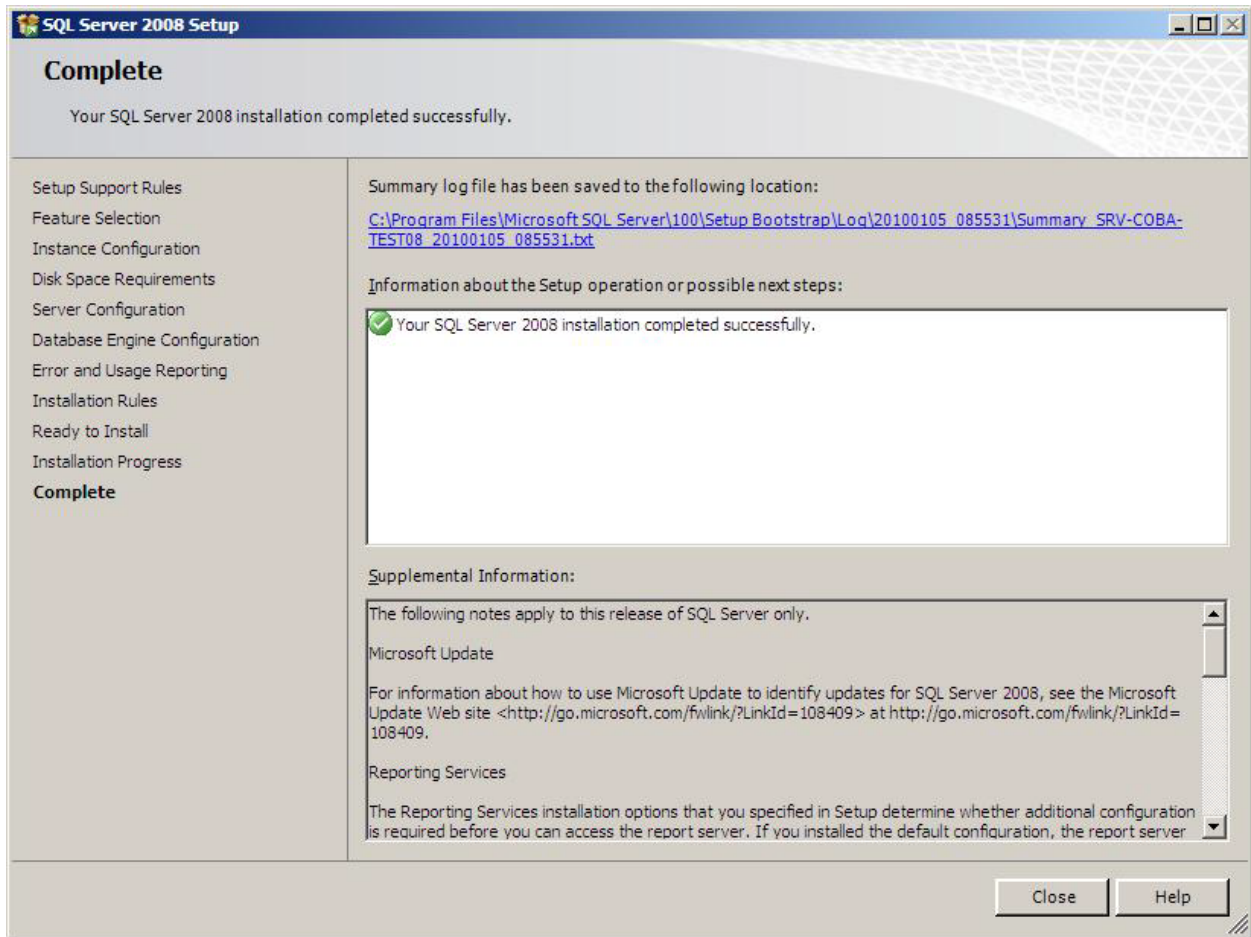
SQL Server 2008 Setup

Complete

Your SQL Server 2008 installation completed successfully.

Setup Support Rules
Feature Selection
Instance Configuration
Disk Space Requirements
Server Configuration
Database Engine Configuration
Error and Usage Reporting
Installation Rules
Ready to Install
Installation Progress
Complete

Summary log file has been saved to the following location:

C:\Program Files\Microsoft SQL Server\100\Setup Bootstrap\Log\20100105_085531\Summary_SRV-COBA-TEST08_20100105_085531.txt

Information about the Setup operation or possible next steps:

Your SQL Server 2008 installation completed successfully.

Supplemental Information:

The following notes apply to this release of SQL Server only.

Microsoft Update

For information about how to use Microsoft Update to identify updates for SQL Server 2008, see the Microsoft Update Web site <http://go.microsoft.com/fwlink/?LinkId=108409> at http://go.microsoft.com/fwlink/?LinkId=108409.

Reporting Services

The Reporting Services installation options that you specified in Setup determine whether additional configuration is required before you can access the report server. If you installed the default configuration, the report server

Close Help